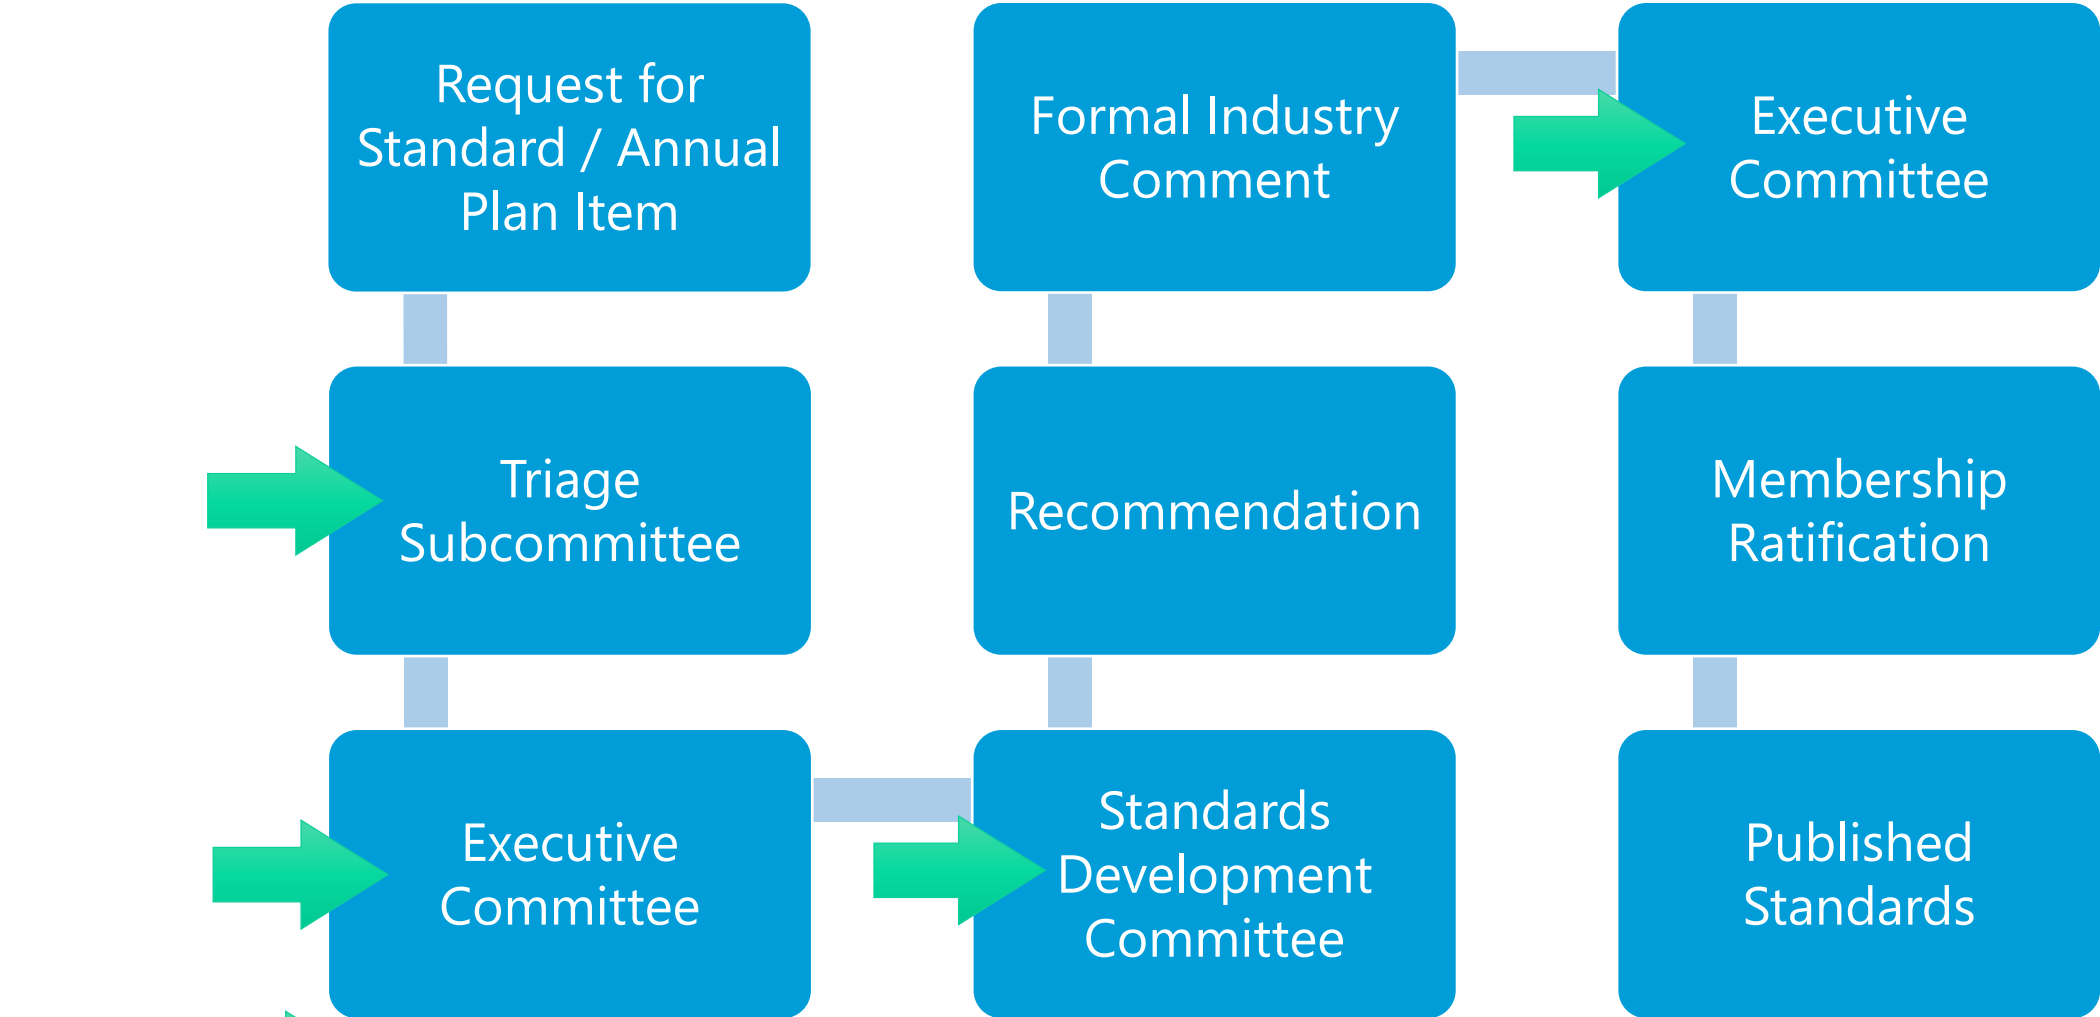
Request for Standard / Annual Plan Item

Triage Subcommittee

Executive Committee

Formal Industry Comment

Recommendation

Standards Development Committee

Executive Committee

Membership Ratification

Published Standards